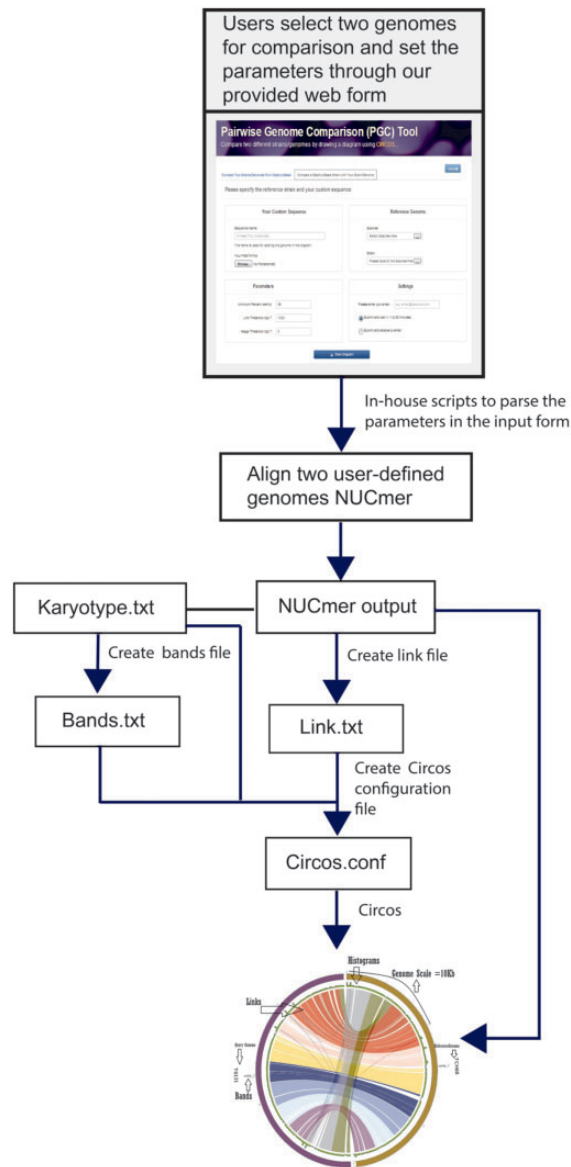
Users select two genomes for comparison and set the parameters through our provided web form

Pairwise Genome Comparison (PGC) Tool

Compare two different strains/genomes by drawing a diagram using CIRCOS.

Please specify the reference strain and your custom sequence

Your Custom Sequence

Reference Genome

Parameters

Settings

In-house scripts to parse the parameters in the input form

Align two user-defined genomes NUCmer

Karyotype.txt

NUCmer output

Create bands file

Create link file

Bands.txt

Link.txt

Create Circos configuration file

Circos.conf

Circos

Histograms

Genome Scale =10Kb

Links

Bands